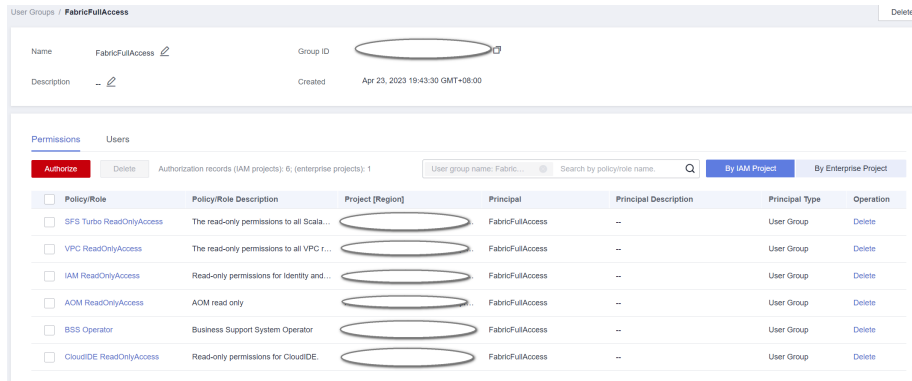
User Groups / FabricFullAccess

Delete

Name FabricFullAccess

Group ID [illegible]

Description --

Created Apr 23, 2023 19:43:30 GMT+08:00

Permissions Users

Authorize Delete Authorization records (IAM projects): 6; (enterprise projects): 1

User group name: Fabric... Search by policy/role name.

By IAM Project By Enterprise Project

| Policy/Role | Policy/Role Description | Project [Region] | Principal | Principal Description | Principal Type | Operation |
|---|---|---|---|---|---|---|
| SFS Turbo ReadOnlyAccess | The read-only permissions to all Scala... | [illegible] | FabricFullAccess | -- | User Group | Delete |
| VPC ReadOnlyAccess | The read-only permissions to all VPC r... | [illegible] | FabricFullAccess | -- | User Group | Delete |
| IAM ReadOnlyAccess | Read-only permissions for Identity and... | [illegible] | FabricFullAccess | -- | User Group | Delete |
| AOM ReadOnlyAccess | AOM read only | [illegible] | FabricFullAccess | -- | User Group | Delete |
| BSS Operator | Business Support System Operator | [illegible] | FabricFullAccess | -- | User Group | Delete |
| CloudIDE ReadOnlyAccess | Read-only permissions for CloudIDE. | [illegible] | FabricFullAccess | -- | User Group | Delete |